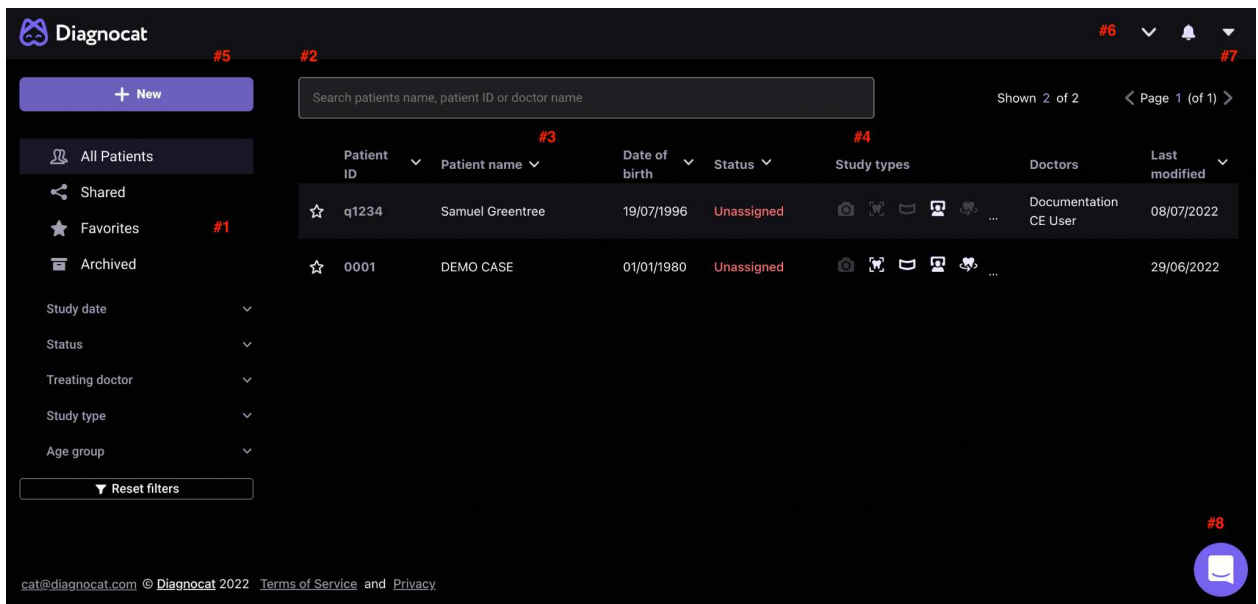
Diagnocat

#5

#2

#6

#7

+ New

Search patients name, patient ID or doctor name

Shown 2 of 2

Page 1 (of 1)

All Patients

Shared

Favorites

#1

Archived

Study date

Status

Treating doctor

Study type

Age group

Reset filters

#3

#4

| | Patient ID | Patient name | Date of birth | Status | Study types | Doctors | Last modified |
|---|---|---|---|---|---|---|---|
| ☆ | q1234 | Samuel Greentree | 19/07/1996 | Unassigned | ... | Documentation CE User | 08/07/2022 |
| ☆ | 0001 | DEMO CASE | 01/01/1980 | Unassigned | ... | | 29/06/2022 |

#8

cat@diagnocat.com © Diagnocat 2022 Terms of Service and Privacy